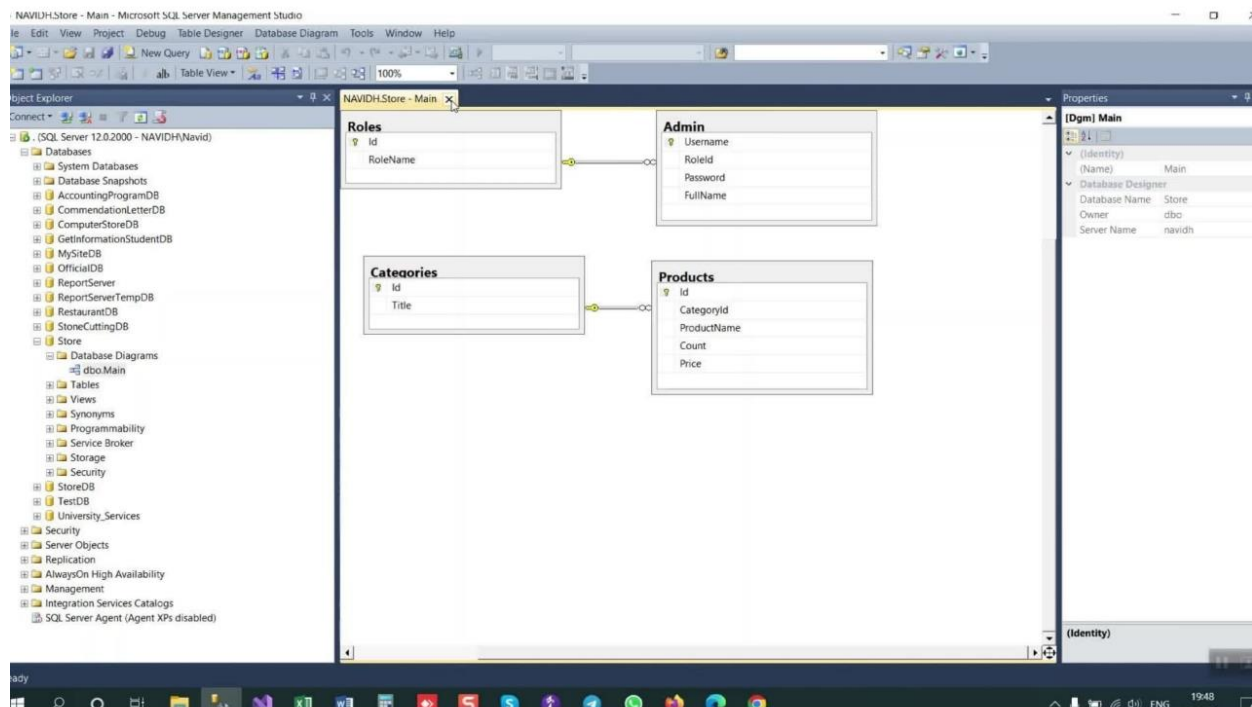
NAVIDH.Store - Main - Microsoft SQL Server Management Studio

le Edit View Project Debug Table Designer Database Diagram Tools Window Help

New Query

Table View 100%

bject Explorer

Connect

. (SQL Server 12.0.2000 - NAVIDH\Navid)
Databases
System Databases
Database Snapshots
AccountingProgramDB
CommendationLetterDB
ComputerStoreDB
GetInformationStudentDB
MySiteDB
OfficialDB
ReportServer
ReportServerTempDB
RestaurantDB
StoneCuttingDB
Store
Database Diagrams
dbo.Main
Tables
Views
Synonyms
Programmability
Service Broker
Storage
Security
StoreDB
TestDB
University_Services
Security
Server Objects
Replication
AlwaysOn High Availability
Management
Integration Services Catalogs
SQL Server Agent (Agent XPs disabled)

NAVIDH.Store - Main

Roles
Id
RoleName

Admin
Username
RoleId
Password
FullName

Categories
Id
Title

Products
Id
CategoryId
ProductName
Count
Price

Properties
[Dgm] Main
(Identity)
(Name) Main
Database Designer
Database Name Store
Owner dbo
Server Name navidh

(Identity)

eady

ENG 19:48